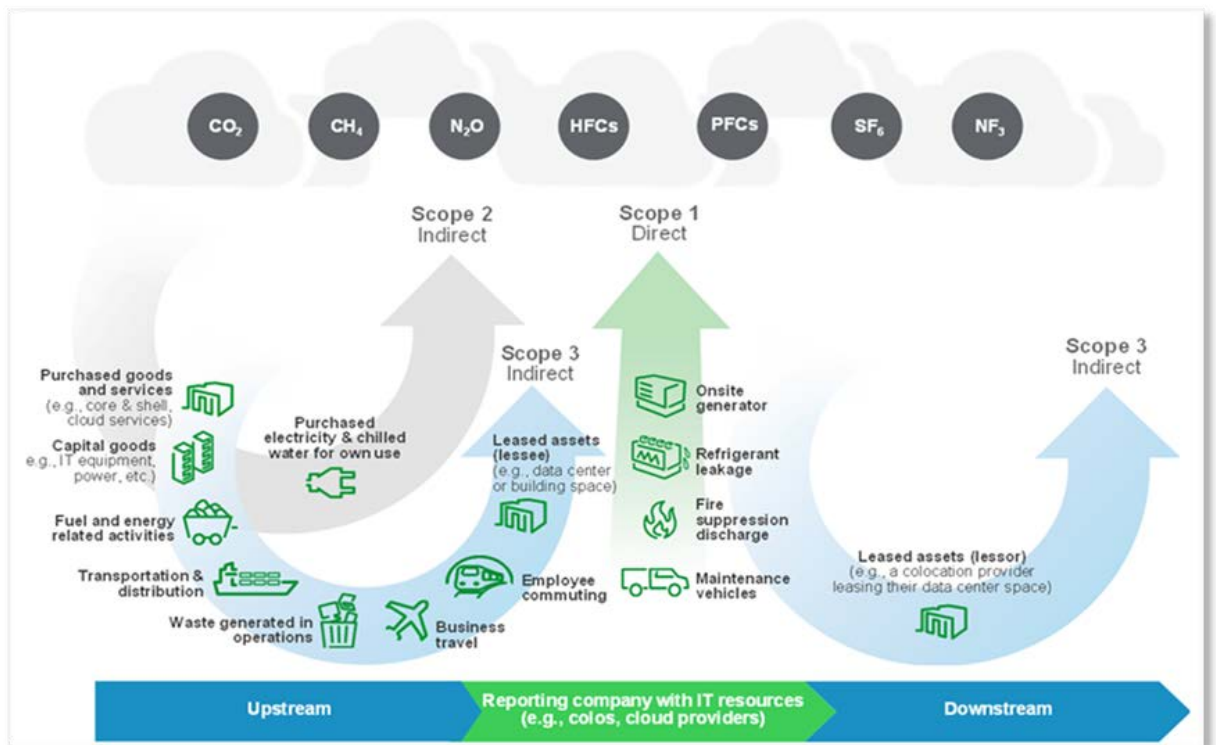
$CO_2$ $CH_4$ $N_2O$ HFCs PFCs $SF_6$ $NF_3$

Scope 2
Indirect

Scope 1
Direct

Scope 3
Indirect

Scope 3
Indirect

Purchased goods and services (e.g., core & shell, cloud services)

Capital goods e.g., IT equipment, power, etc.)

Fuel and energy related activities

Transportation & distribution

Waste generated in operations

Purchased electricity & chilled water for own use

Business travel

Employee commuting

Leased assets (lessee) (e.g., data center or building space)

Onsite generator

Refrigerant leakage

Fire suppression discharge

Maintenance vehicles

Leased assets (lessor) (e.g., a colocation provider leasing their data center space)

Upstream

Reporting company with IT resources (e.g., colos, cloud providers)

Downstream